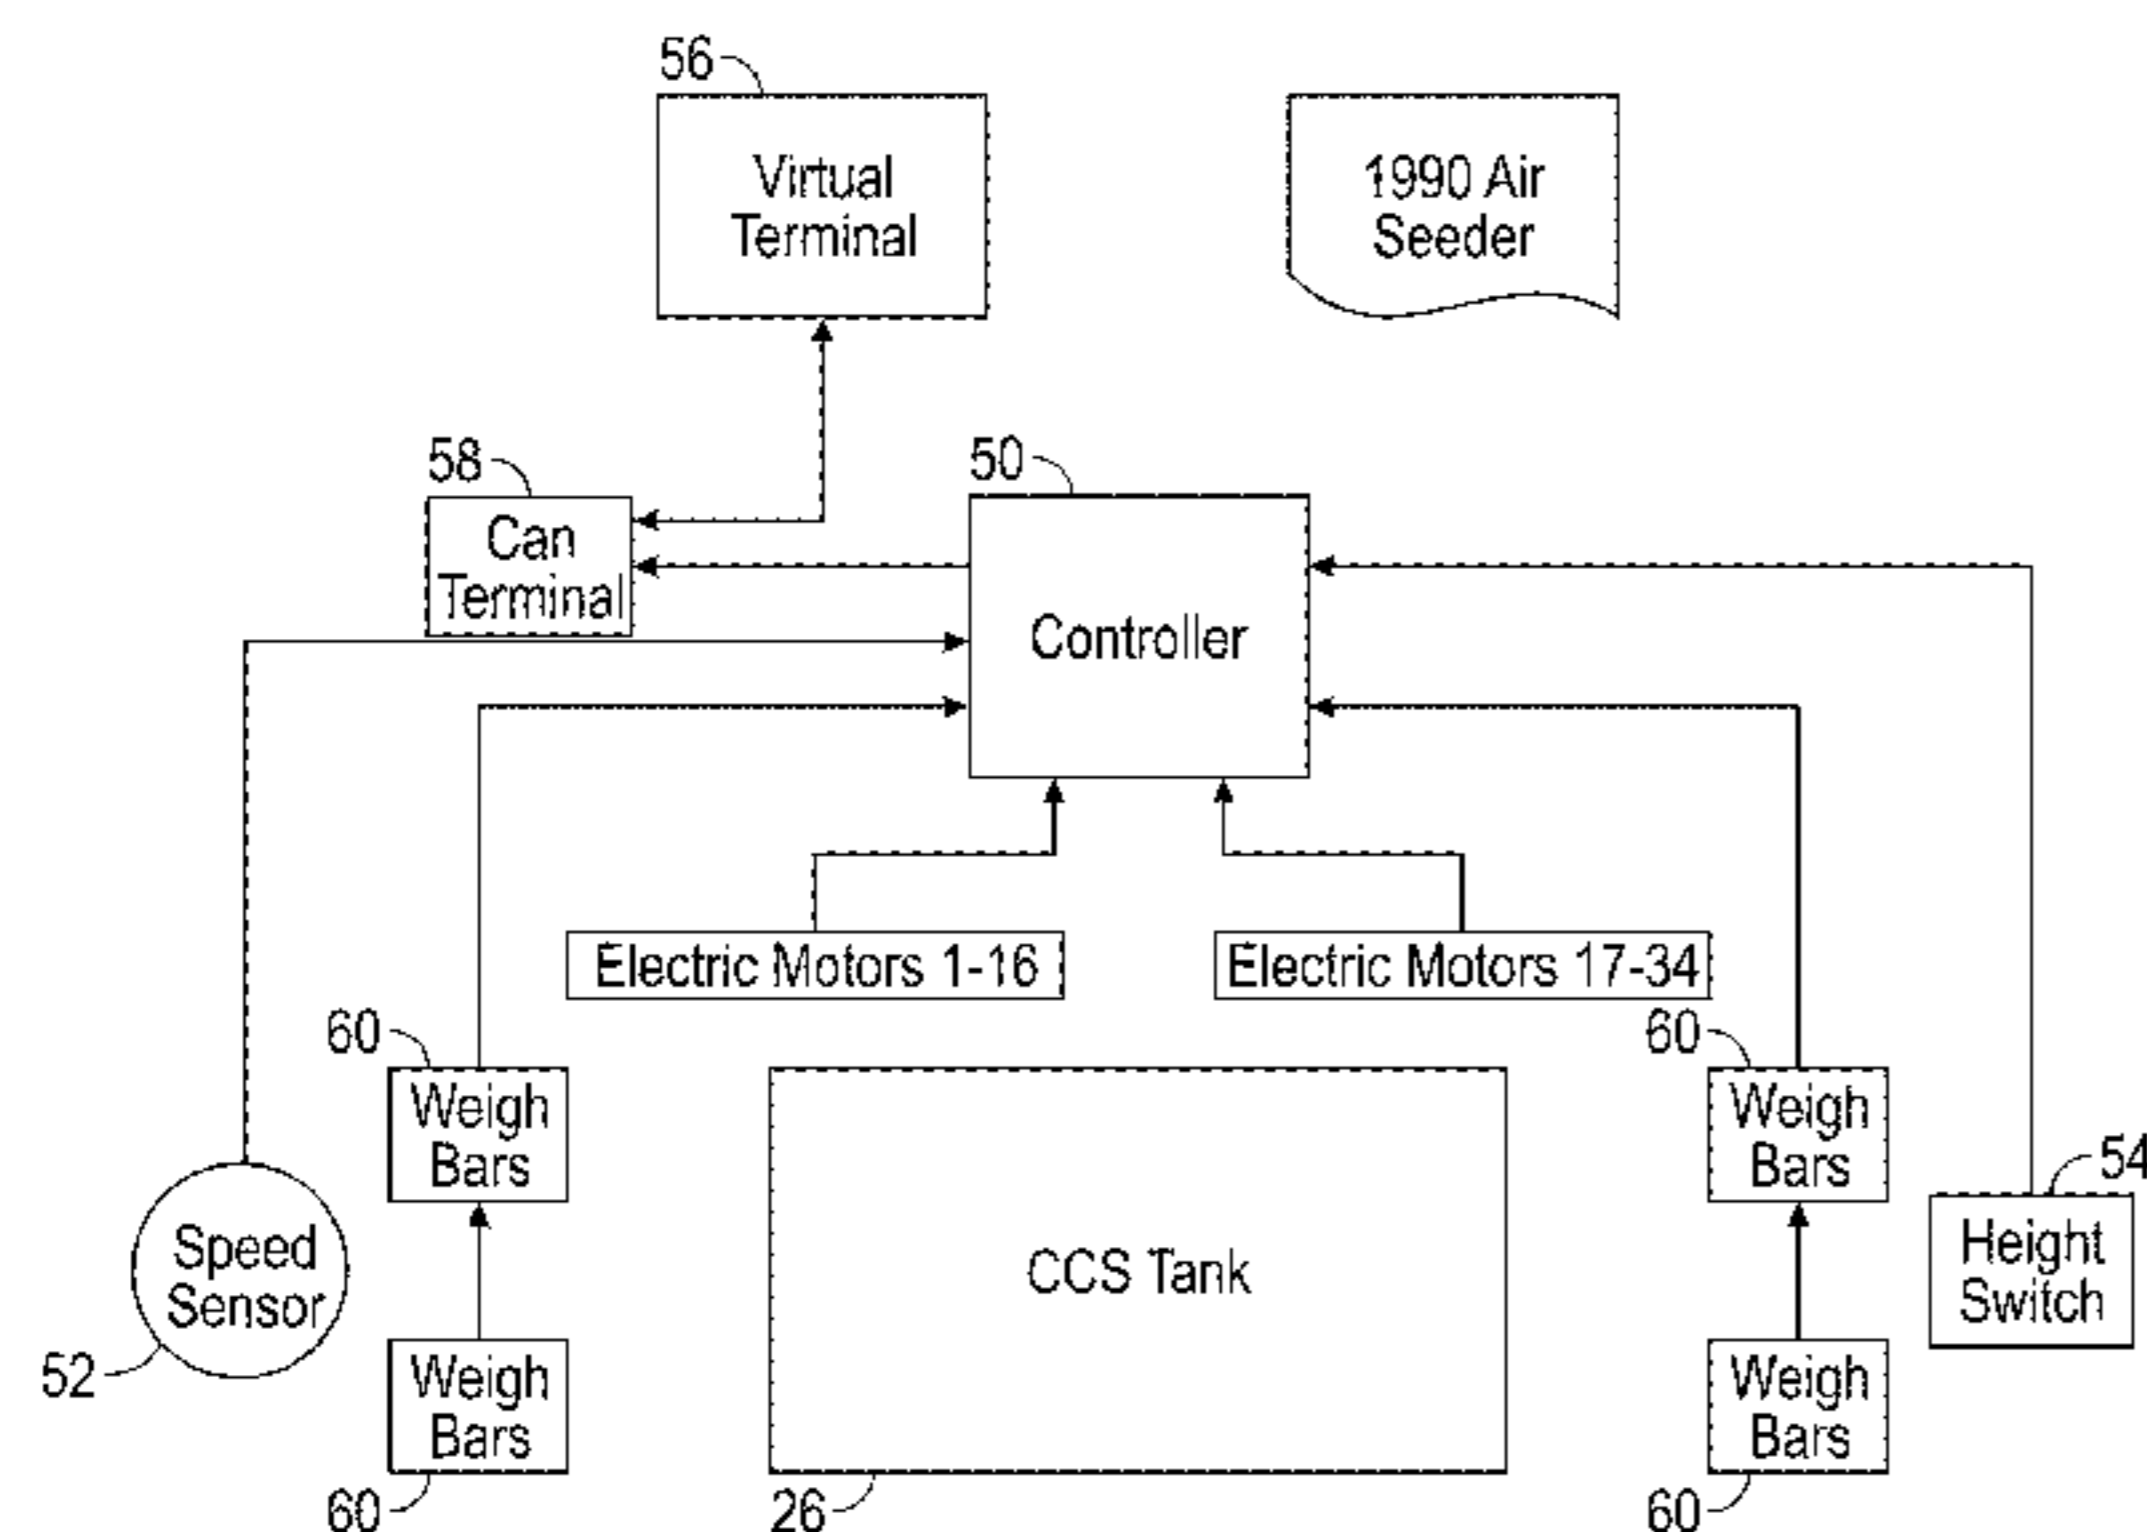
56
Virtual Terminal

1990 Air Seeder

58
Can Terminal

50
Controller

Electric Motors 1-16

Electric Motors 17-34

60
Weigh Bars

60
Weigh Bars

54
Height Switch

Speed Sensor
52

Weigh Bars
60

CCS Tank
26

Weigh Bars
60